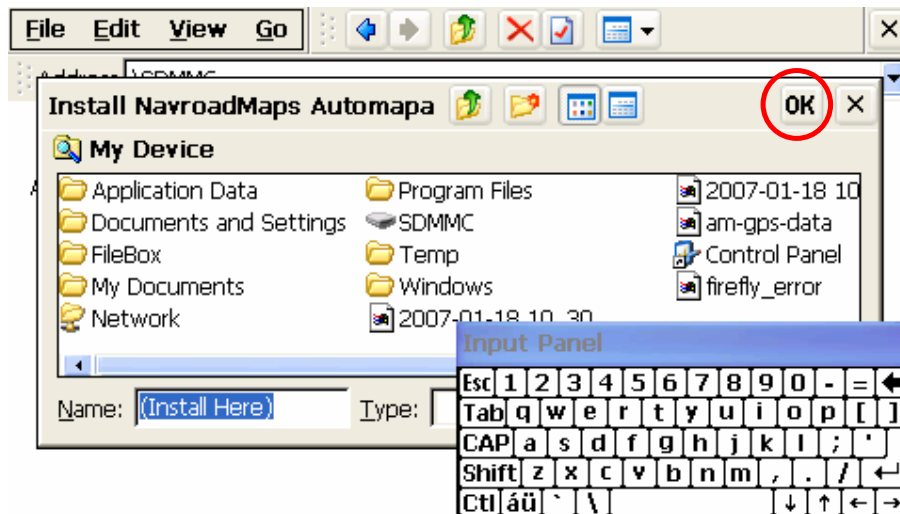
File Edit View Go

Address \SDMMC

Install NavroadMaps Automapa

OK ×

My Device

Application Data
Documents and Settings
FileBox
My Documents
Network

Program Files
SDMMC
Temp
Windows
2007-01-18 10_30

2007-01-18 10
am-gps-data
Control Panel
firefly_error

Name: (Install Here)
Type:

Input Panel

Esc 1 2 3 4 5 6 7 8 9 0 - =
Tab q w e r t y u i o p [ ]
CAP a s d f g h j k l ; '
Shift z x c v b n m , . /
Ctl áü ` \ ↓ ↑ ← →